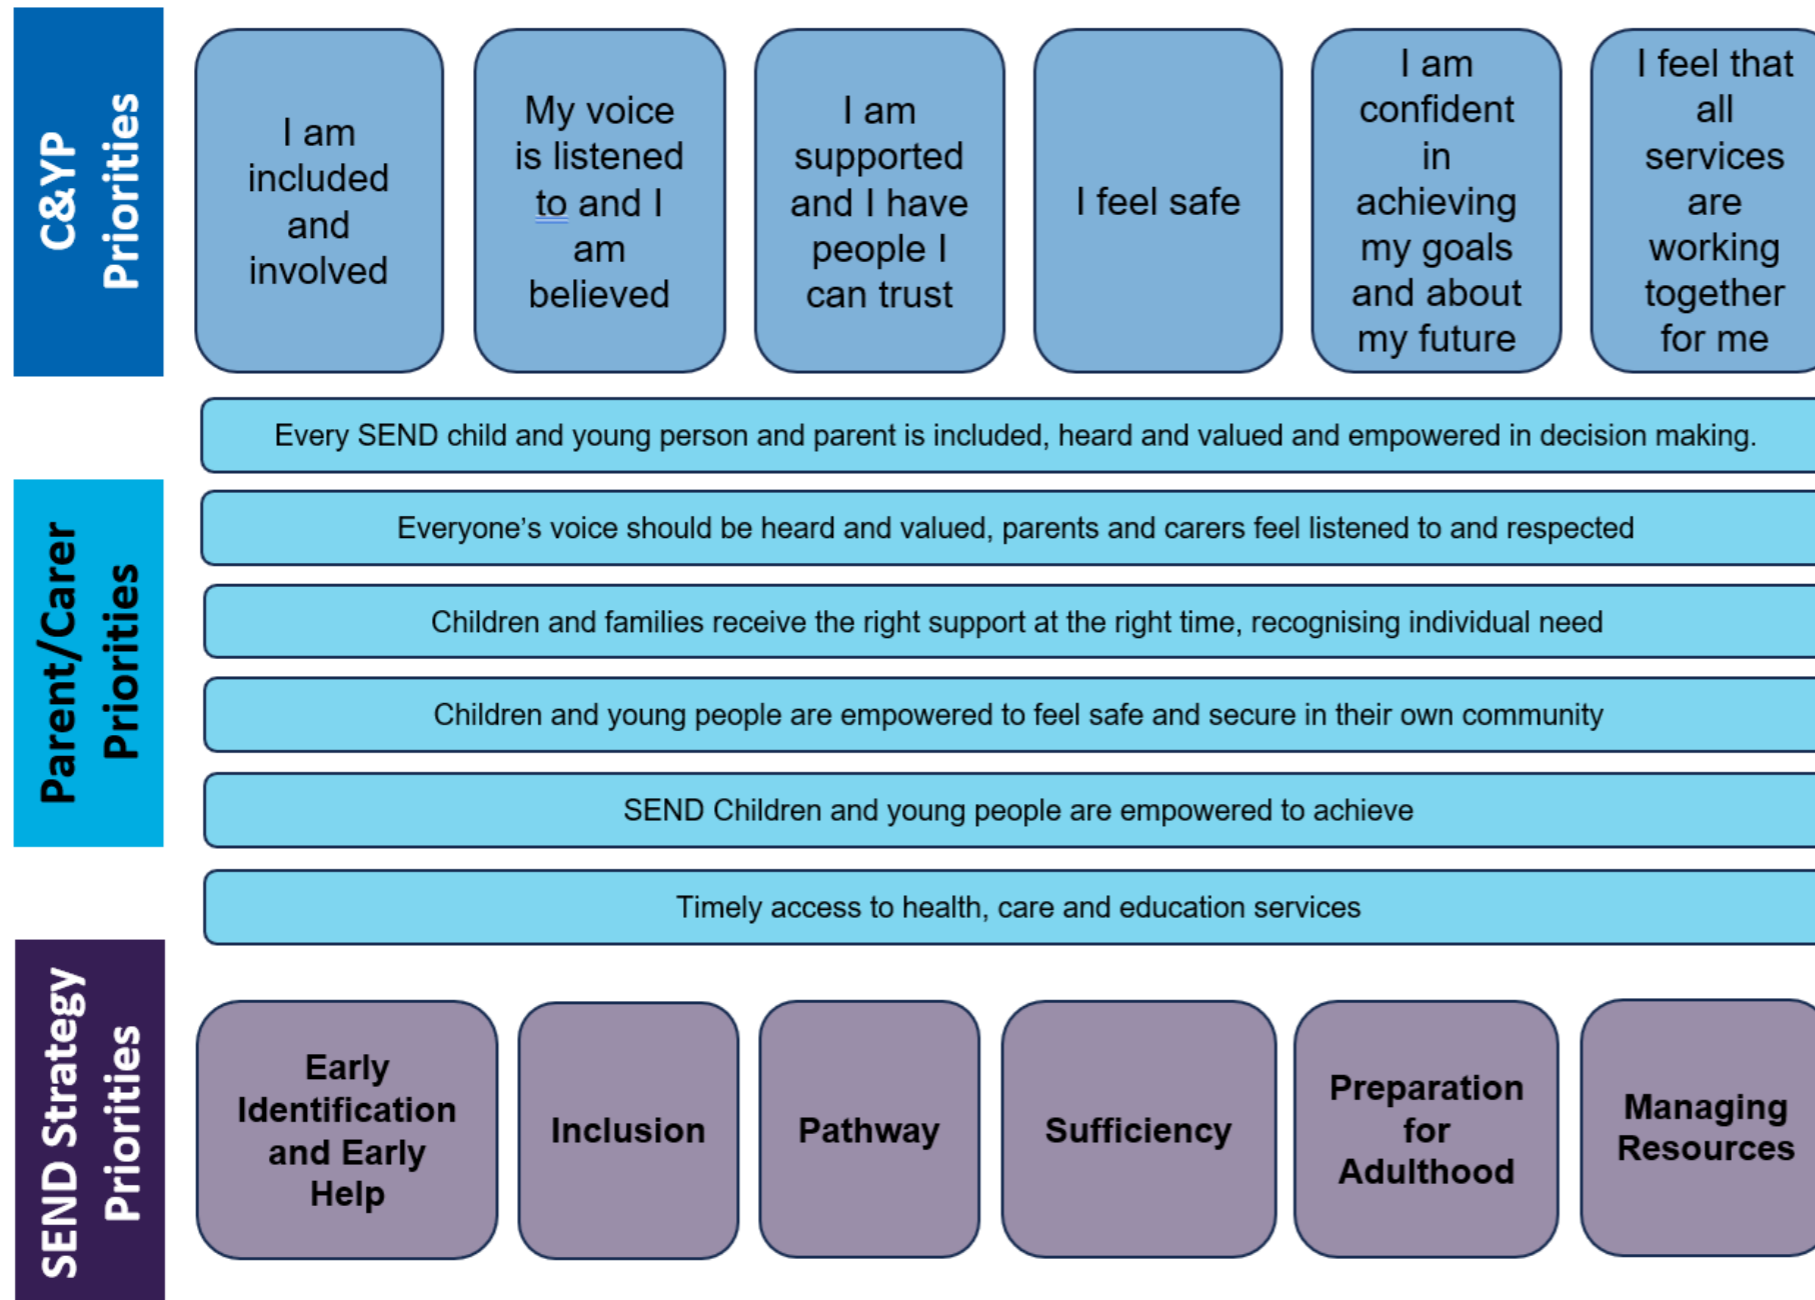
C&YP Priorities

I am included and involved

My voice is listened to and I am believed

I am supported and I have people I can trust

I feel safe

I am confident in achieving my goals and about my future

I feel that all services are working together for me

Every SEND child and young person and parent is included, heard and valued and empowered in decision making.

Parent/Carer Priorities

Everyone’s voice should be heard and valued, parents and carers feel listened to and respected

Children and families receive the right support at the right time, recognising individual need

Children and young people are empowered to feel safe and secure in their own community

SEND Children and young people are empowered to achieve

Timely access to health, care and education services

SEND Strategy Priorities

Early Identification and Early Help

Inclusion

Pathway

Sufficiency

Preparation for Adulthood

Managing Resources